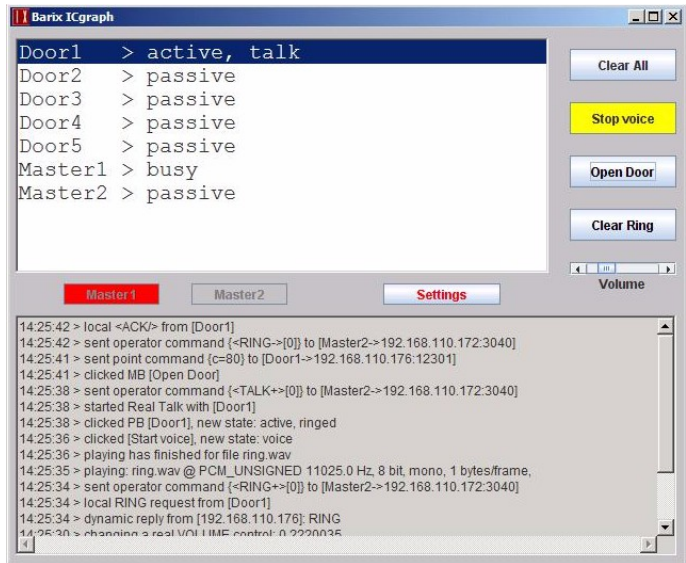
Barix ICgraph

Door1 > active, talk
Door2 > passive
Door3 > passive
Door4 > passive
Door5 > passive
Master1 > busy
Master2 > passive

Clear All
Stop voice
Open Door
Clear Ring
Volume

Master1
Master2
Settings

14:25:42 > local <ACK/> from [Door1]
14:25:42 > sent operator command {<RING->[0]} to [Master2->192.168.110.172:3040]
14:25:41 > sent point command {c=80} to [Door1->192.168.110.176:12301]
14:25:41 > clicked MB [Open Door]
14:25:38 > sent operator command {<TALK+>[0]} to [Master2->192.168.110.172:3040]
14:25:38 > started Real Talk with [Door1]
14:25:38 > clicked PB [Door1], new state: active, ringed
14:25:36 > clicked [Start voice], new state: voice
14:25:36 > playing has finished for file ring.wav
14:25:35 > playing: ring.wav @ PCM_UNSIGNED 11025.0 Hz, 8 bit, mono, 1 bytes/frame,
14:25:34 > sent operator command {<RING+>[0]} to [Master2->192.168.110.172:3040]
14:25:34 > local RING request from [Door1]
14:25:34 > dynamic reply from [192.168.110.176]: RING
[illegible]